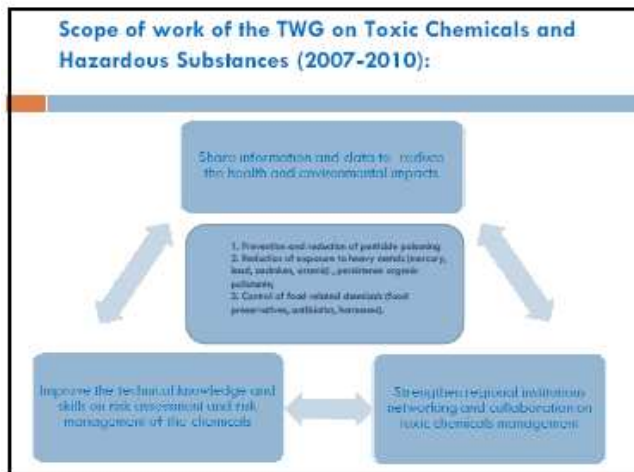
Scope of work of the TWG on Toxic Chemicals and Hazardous Substances (2007-2010):

Share information and data to reduce the health and environmental impacts

1. Prevention and reduction of pesticide poisoning
2. Reduction of exposure to heavy metals (mercury, lead, cadmium, arsenic) , persistent organic pollutants;
3. Control of food related chemicals (food preservatives, antibiotics, hormones).

Improve the technical knowledge and skills on risk assessment and risk management of the chemicals

Strengthen regional institutions networking and collaboration on toxic chemicals management